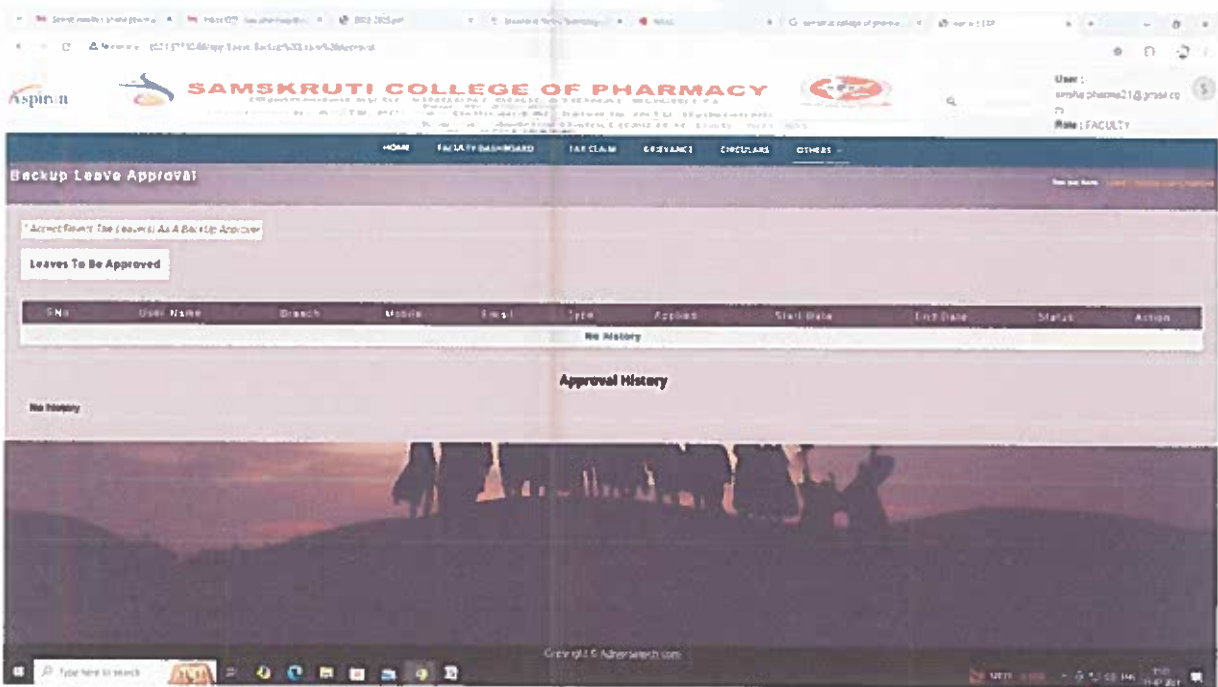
Aspirin

SAMSKRUTI COLLEGE OF PHARMACY

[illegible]

User : sneha pharma21@gmail.com

Role : FACULTY

HOME FACULTY DASHBOARD TAX CLAIM GRIEVANCE CIRCULARS OTHERS

Backup Leave Approval

* Accept/Reject The Leave(s) As A Backup Approver

Leaves To Be Approved

| SNo | User Name | Branch | Mobile | Email | Type | Applied | Start Date | End Date | Status | Action |
|---|---|---|---|---|---|---|---|---|---|---|
| No History | | | | | | | | | | |

Approval History

No History

Copyright © Adheraatech.com

Type here to search